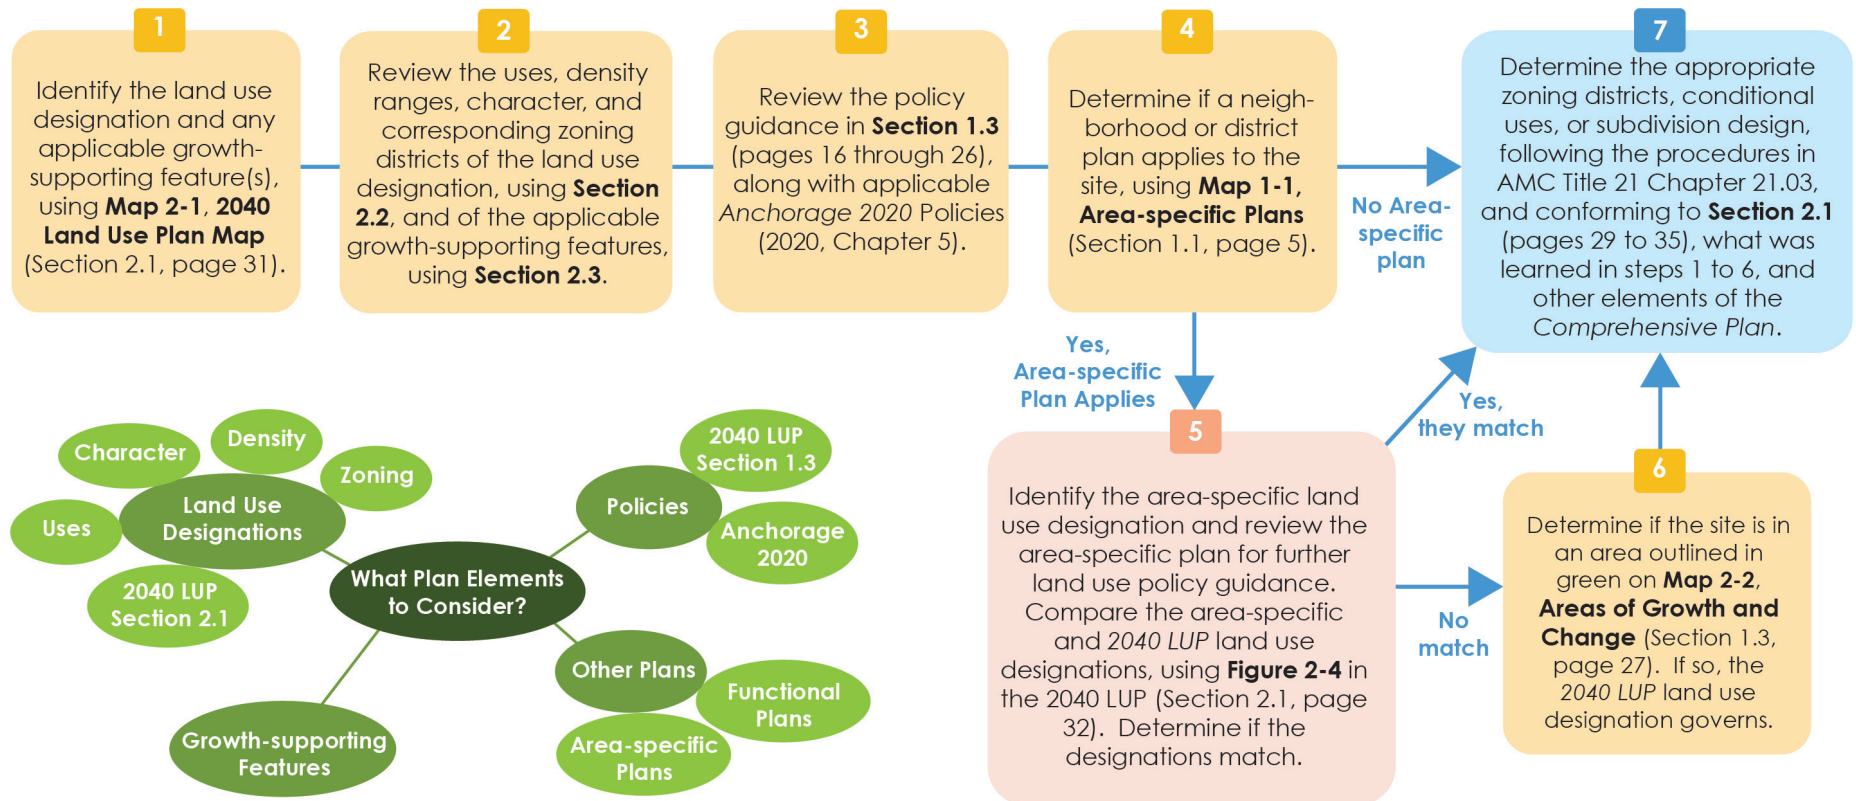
1

Identify the land use designation and any applicable growth-supporting feature(s), using **Map 2-1**, **2040 Land Use Plan Map** (Section 2.1, page 31).

2

Review the uses, density ranges, character, and corresponding zoning districts of the land use designation, using **Section 2.2**, and of the applicable growth-supporting features, using **Section 2.3**.

3

Review the policy guidance in **Section 1.3** (pages 16 through 26), along with applicable *Anchorage 2020* Policies (2020, Chapter 5).

4

Determine if a neighborhood or district plan applies to the site, using **Map 1-1, Area-specific Plans** (Section 1.1, page 5).

No Area-specific plan

7

Determine the appropriate zoning districts, conditional uses, or subdivision design, following the procedures in AMC Title 21 Chapter 21.03, and conforming to **Section 2.1** (pages 29 to 35), what was learned in steps 1 to 6, and other elements of the *Comprehensive Plan*.

Yes, Area-specific Plan Applies

5

Identify the area-specific land use designation and review the area-specific plan for further land use policy guidance. Compare the area-specific and *2040 LUP* land use designations, using **Figure 2-4** in the 2040 LUP (Section 2.1, page 32). Determine if the designations match.

Yes, they match

No match

6

Determine if the site is in an area outlined in green on **Map 2-2**, **Areas of Growth and Change** (Section 1.3, page 27). If so, the *2040 LUP* land use designation governs.

Character
Density
Zoning
Uses
Land Use Designations
2040 LUP Section 2.1
What Plan Elements to Consider?
Growth-supporting Features
Policies
2040 LUP Section 1.3
Anchorage 2020
Other Plans
Functional Plans
Area-specific Plans